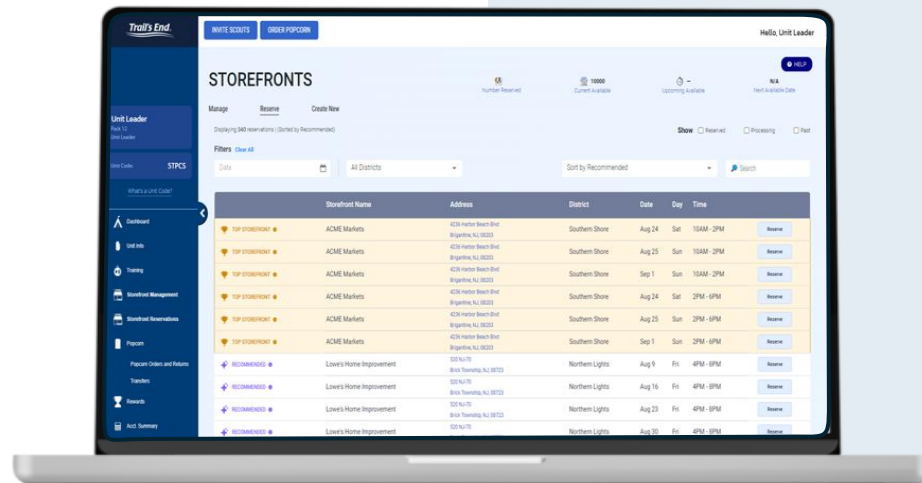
Trail's End

INVITE SCOUTS ORDER POPCORN

Hello, Unit Leader

Unit Leader
Pack 12
Unit Leader

Unit Code: STPCS

What's a Unit Code?

Dashboard
Unit Info
Training
Storefront Management
Storefront Reservations
Popcorn
Popcorn Orders and Returns
Transfers
Rewards
Acct. Summary

STOREFRONTS

Number Reserved

10000
Current Available

–
Upcoming Available

N/A
Next Available Date

HELP

Manage Reserve Create New

Displaying 340 reservations | (Sorted by Recommended)

Show Reserved Processing Past

Filters Clear All

Date

All Districts

Sort by Recommended

Search

| | Storefront Name | Address | District | Date | Day | Time | |
|---|---|---|---|---|---|---|---|
| TOP STOREFRONT | ACME Markets | 4236 Harbor Beach Blvd Brigantine, NJ 08203 | Southern Shore | Aug 24 | Sat | 10AM - 2PM | Reserve |
| TOP STOREFRONT | ACME Markets | 4236 Harbor Beach Blvd Brigantine, NJ 08203 | Southern Shore | Aug 25 | Sun | 10AM - 2PM | Reserve |
| TOP STOREFRONT | ACME Markets | 4236 Harbor Beach Blvd Brigantine, NJ 08203 | Southern Shore | Sep 1 | Sun | 10AM - 2PM | Reserve |
| TOP STOREFRONT | ACME Markets | 4236 Harbor Beach Blvd Brigantine, NJ 08203 | Southern Shore | Aug 24 | Sat | 2PM - 6PM | Reserve |
| TOP STOREFRONT | ACME Markets | 4236 Harbor Beach Blvd Brigantine, NJ 08203 | Southern Shore | Aug 25 | Sun | 2PM - 6PM | Reserve |
| TOP STOREFRONT | ACME Markets | 4236 Harbor Beach Blvd Brigantine, NJ 08203 | Southern Shore | Sep 1 | Sun | 2PM - 6PM | Reserve |
| RECOMMENDED | Lowe's Home Improvement | 520 NJ-70 Brick Township, NJ 08723 | Northern Lights | Aug 9 | Fri | 4PM - 8PM | Reserve |
| RECOMMENDED | Lowe's Home Improvement | 520 NJ-70 Brick Township, NJ 08723 | Northern Lights | Aug 16 | Fri | 4PM - 8PM | Reserve |
| RECOMMENDED | Lowe's Home Improvement | 520 NJ-70 Brick Township, NJ 08723 | Northern Lights | Aug 23 | Fri | 4PM - 8PM | Reserve |
| RECOMMENDED | Lowe's Home Improvement | 520 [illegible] | Northern Lights | Aug 30 | Fri | 4PM - 8PM | Reserve |